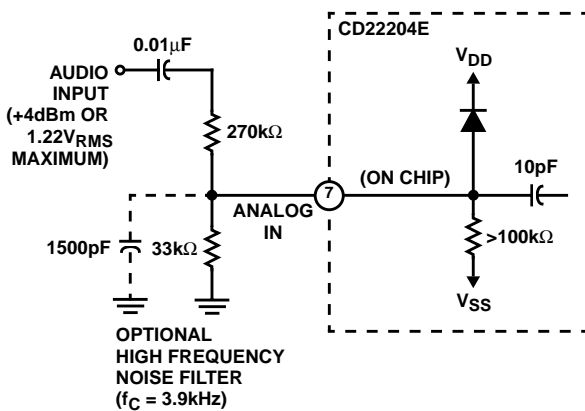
0.01$\mu$F

AUDIO INPUT (+4dBm OR 1.22V$_{RMS}$ MAXIMUM)

270k$\Omega$

CD22204E

V$_{DD}$

7

(ON CHIP)

10pF

ANALOG IN

1500pF

33k$\Omega$

>100k$\Omega$

V$_{SS}$

OPTIONAL HIGH FREQUENCY NOISE FILTER (f$_C$ = 3.9kHz)